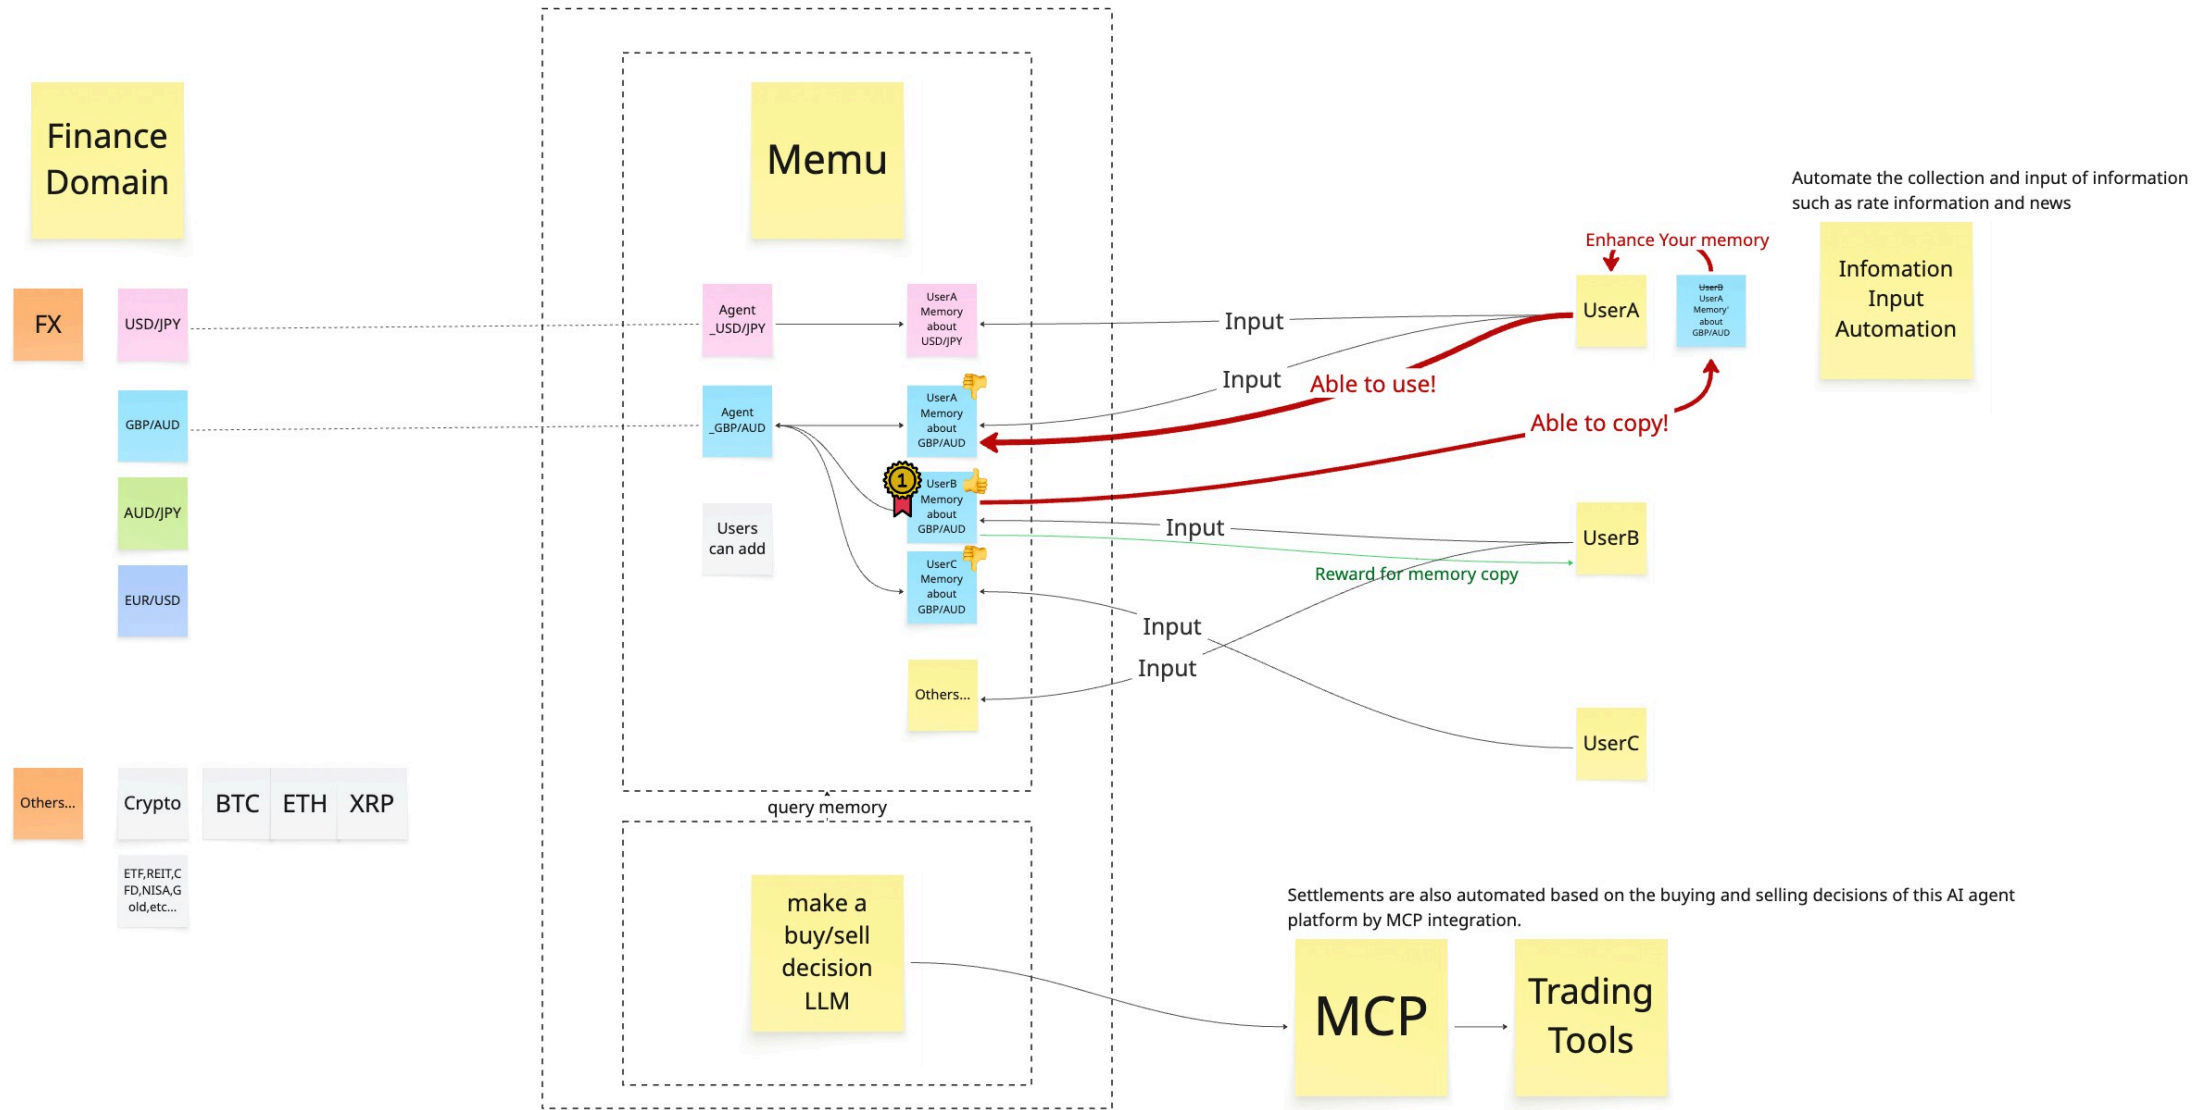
Finance Domain

Memu

Automate the collection and input of information such as rate information and news

Enhance Your memory

Infomation Input Automation

FX

USD/JPY

Agent _USD/JPY

UserA Memory about USD/JPY

Input

UserA

UserB UserA Memory' about GBP/AUD

GBP/AUD

Agent _GBP/AUD

UserA Memory about GBP/AUD

Input

Able to use!

Able to copy!

1

UserB Memory about GBP/AUD

AUD/JPY

Users can add

Input

UserB

Reward for memory copy

EUR/USD

UserC Memory about GBP/AUD

Input

Input

Others...

UserC

Others...

Crypto

BTC

ETH

XRP

ETF,REIT,CFD,NISA,Gold,etc...

query memory

Settlements are also automated based on the buying and selling decisions of this AI agent platform by MCP integration.

make a buy/sell decision LLM

MCP

Trading Tools